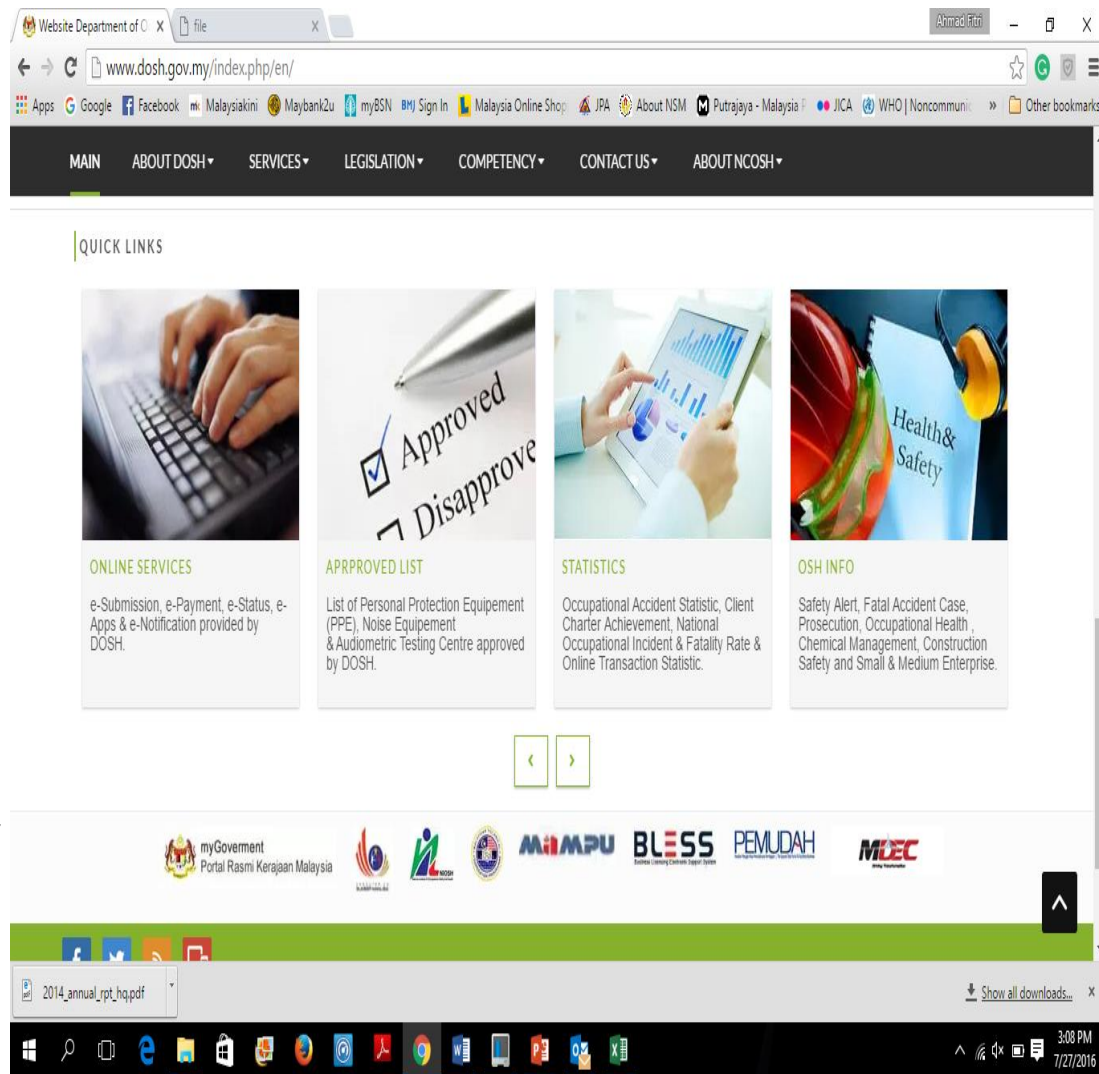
Website Department of O X | file X

Ahmad Fitri

www.dosh.gov.my/index.php/en/

Apps Google Facebook Malaysiakini Maybank2u myBSN Sign In Malaysia Online Shop JPA About NSM Putrajaya - Malaysia JICA WHO | Noncommuni » Other bookmarks

MAIN ABOUT DOSH ▾ SERVICES ▾ LEGISLATION ▾ COMPETENCY ▾ CONTACT US ▾ ABOUT NCOSH ▾

QUICK LINKS

Approved
Disapprove

Health& Safety

ONLINE SERVICES

e-Submission, e-Payment, e-Status, e-Apps & e-Notification provided by DOSH.

APRPROVED LIST

List of Personal Protection Equipement (PPE), Noise Equipement & Audiometric Testing Centre approved by DOSH.

STATISTICS

Occupational Accident Statistic, Client Charter Achievement, National Occupational Incident & Fatality Rate & Online Transaction Statistic.

OSH INFO

Safety Alert, Fatal Accident Case, Prosecution, Occupational Health , Chemical Management, Construction Safety and Small & Medium Enterprise.

‹ ›

myGoverment
Portal Rasmi Kerajaan Malaysia

NIOSH

MAMPU BLESS PEMUDAH MDEC

2014_annual_rpt_hq.pdf

Show all downloads...

3:08 PM
7/27/2016